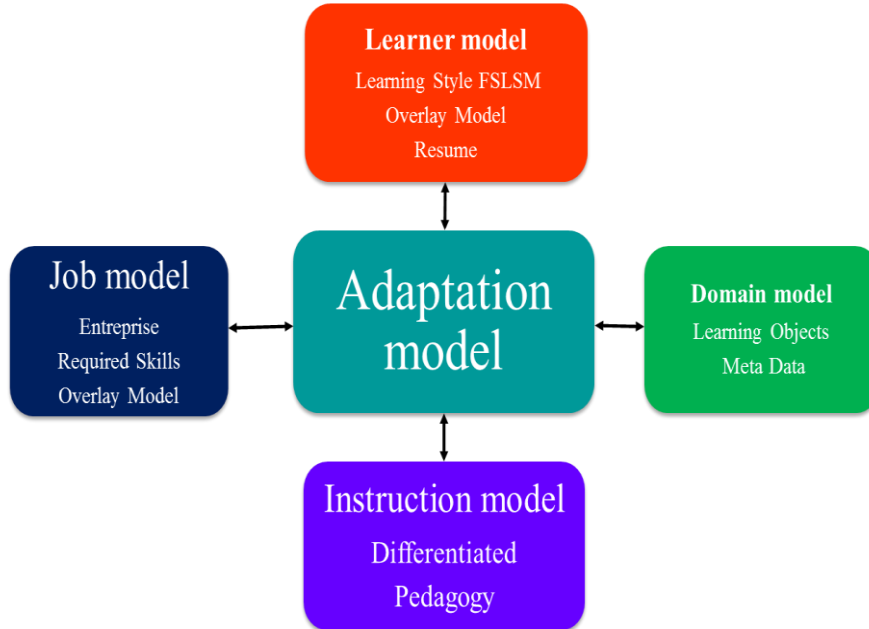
Learner model
Learning Style FSLSM
Overlay Model
Resume

Job model
Entreprise
Required Skills
Overlay Model

Adaptation model

Domain model
Learning Objects
Meta Data

Instruction model
Differentiated
Pedagogy